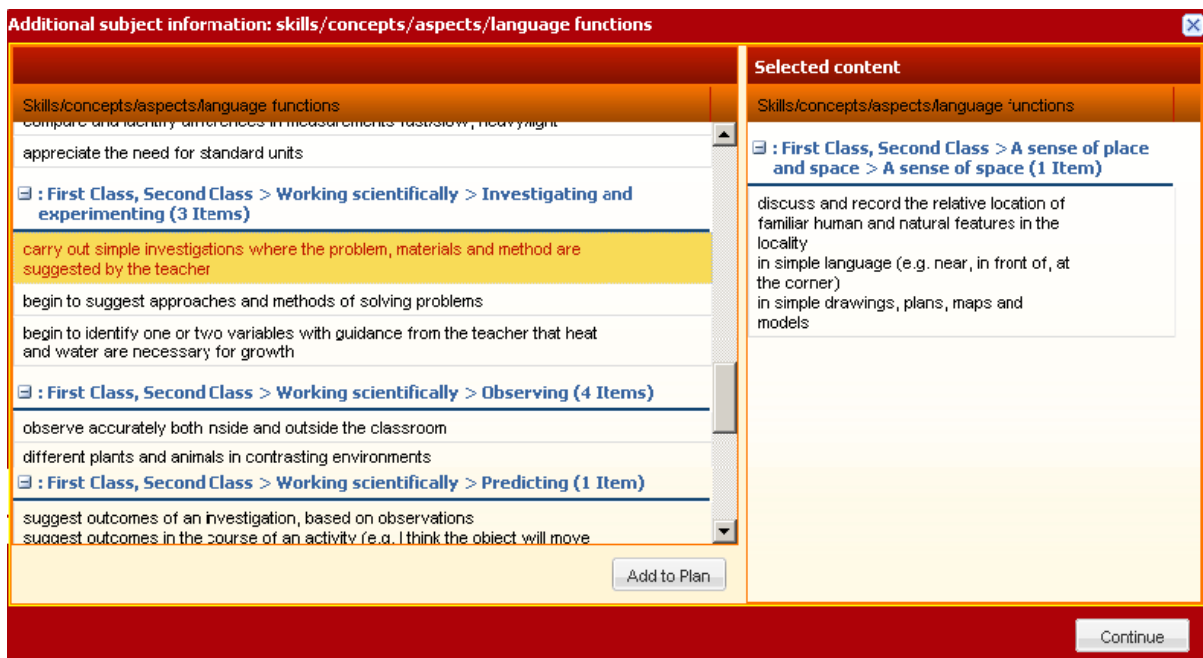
Additional subject information: skills/concepts/aspects/language functions

Skills/concepts/aspects/language functions

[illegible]

appreciate the need for standard units

⊟ : First Class, Second Class > Working scientifically > Investigating and experimenting (3 Items)

carry out simple investigations where the problem, materials and method are suggested by the teacher

begin to suggest approaches and methods of solving problems

begin to identify one or two variables with guidance from the teacher that heat and water are necessary for growth

⊟ : First Class, Second Class > Working scientifically > Observing (4 Items)

observe accurately both nside and outside the classroom

different plants and animals in contrasting environments

⊟ : First Class, Second Class > Working scientifically > Predicting (1 Item)

suggest outcomes of an investigation, based on observations
suggest outcomes in the course of an activity (e.g. I think the object will move

Add to Plan

Selected content

Skills/concepts/aspects/language functions

⊟ : First Class, Second Class > A sense of place and space > A sense of space (1 Item)

discuss and record the relative location of familiar human and natural features in the locality
in simple language (e.g. near, in front of, at the corner)
in simple drawings, plans, maps and models

Continue